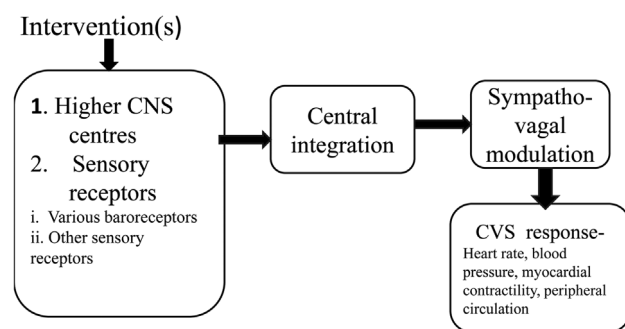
Intervention(s)

1. Higher CNS centres
2. Sensory receptors
i. Various baroreceptors
ii. Other sensory receptors

Central integration

Sympatho-vagal modulation

CVS response-
Heart rate, blood pressure, myocardial contractility, peripheral circulation